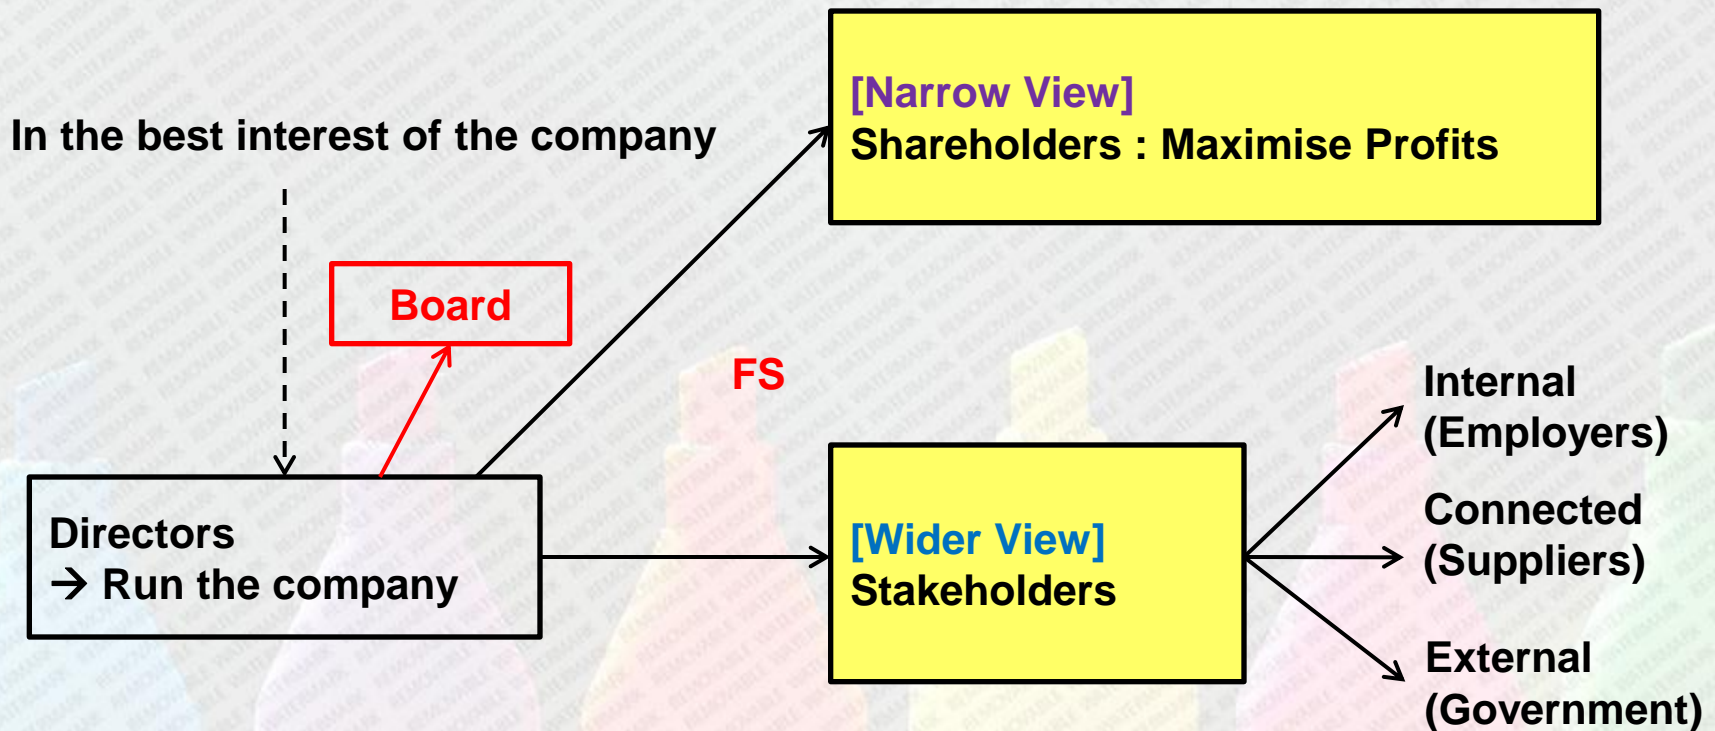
In the best interest of the company

[Narrow View]
Shareholders : Maximise Profits

Board

FS

Directors
→ Run the company

[Wider View]
Stakeholders

Internal
(Employers)

Connected
(Suppliers)

External
(Government)